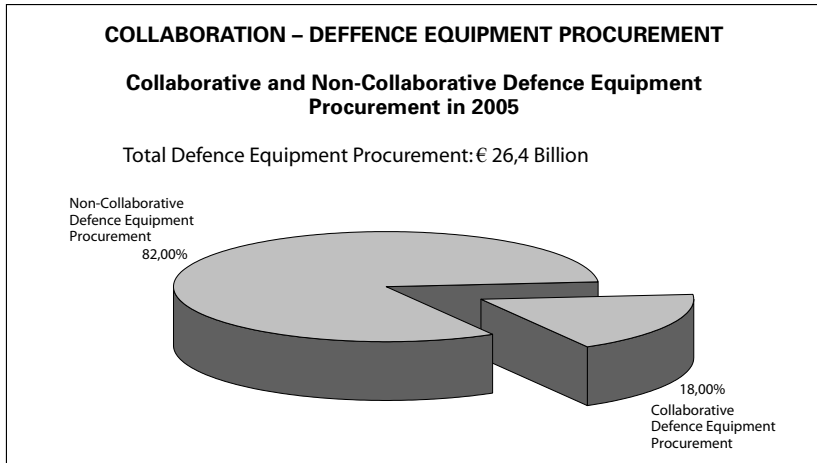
COLLABORATION – DEFFENCE EQUIPMENT PROCUREMENT

Collaborative and Non-Collaborative Defence Equipment Procurement in 2005

Total Defence Equipment Procurement: € 26,4 Billion

Non-Collaborative Defence Equipment Procurement
82,00%

18,00%
Collaborative Defence Equipment Procurement